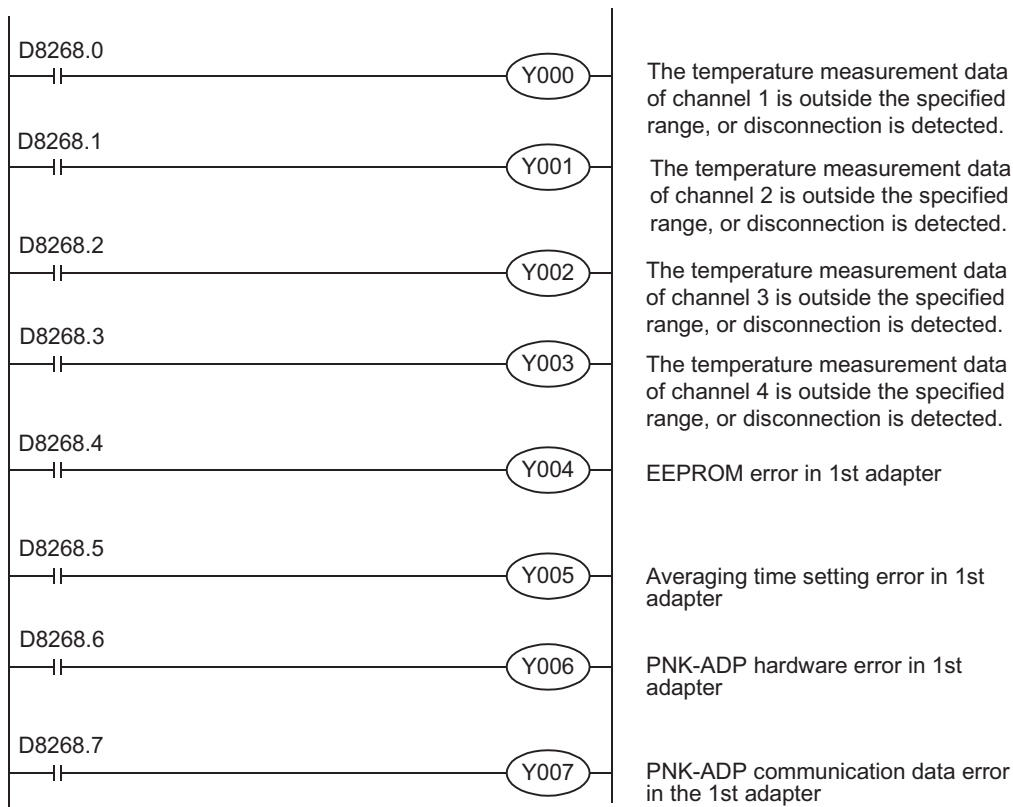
D8268.0
Y000
The temperature measurement data of channel 1 is outside the specified range, or disconnection is detected.

D8268.1
Y001
The temperature measurement data of channel 2 is outside the specified range, or disconnection is detected.

D8268.2
Y002
The temperature measurement data of channel 3 is outside the specified range, or disconnection is detected.

D8268.3
Y003
The temperature measurement data of channel 4 is outside the specified range, or disconnection is detected.

D8268.4
Y004
EEPROM error in 1st adapter

D8268.5
Y005
Averaging time setting error in 1st adapter

D8268.6
Y006
PNK-ADP hardware error in 1st adapter

D8268.7
Y007
PNK-ADP communication data error in the 1st adapter